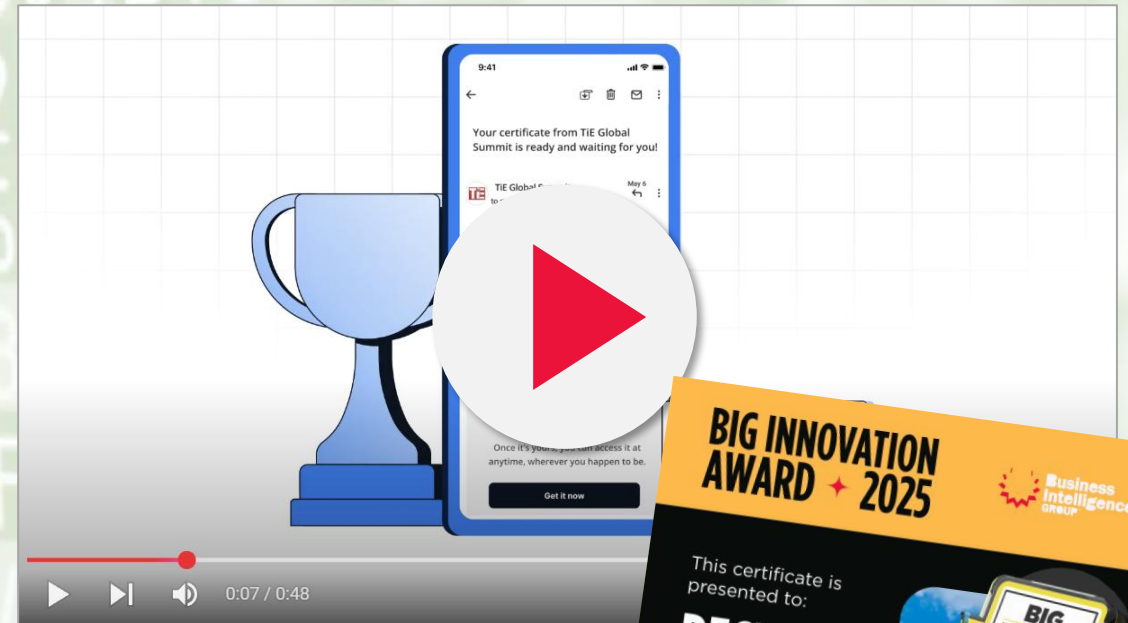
9:41

Your certificate from TiE Global Summit is ready and waiting for you!

TiE Global S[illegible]

May 6

Once it's yours, you can access it at anytime, wherever you happen to be.

Get it now

BIG INNOVATION AWARD ✦ 2025

Business Intelligence GROUP

This certificate is presented to:

BIG

0:07 / 0:48